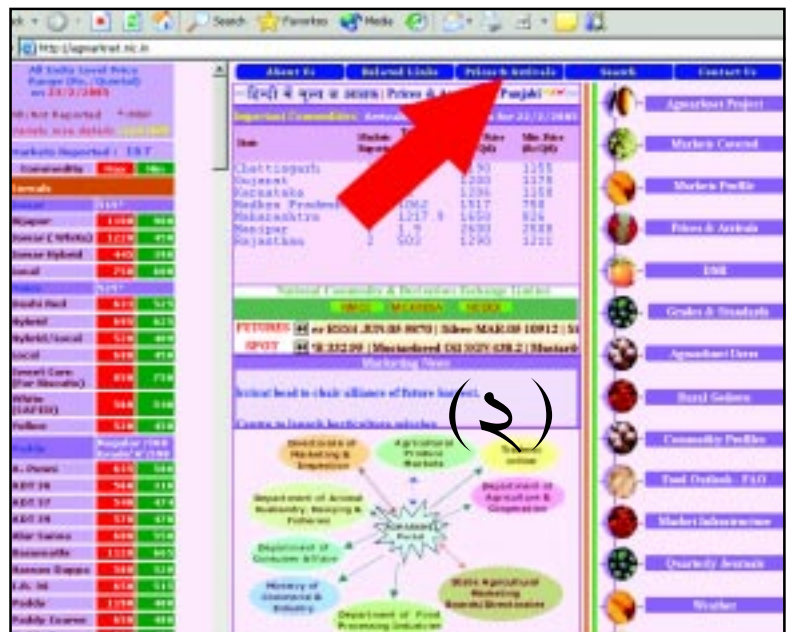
Search Favorites Media

http://agmarknet.nic.in

All India Level Price Range (Rs./Quintal) on 23/2/2005

NR: Not Reported

Markets Reported : 187

Commodity Max Min

Cereals

Jowar

Bajra

Jowar (White)

Jowar Hybrid

Local

Maize

Hybrid

Hybrid/Local

Local

Sweet Corn (For Biscuits)

White (SAFED)

Yellow

Paddy

A. Ponni

ADT 36

ADT 37

ADT 39

Ator Samba

Basmati

Bansam Bappa

I.R. 36

Paddy

Paddy Coarse

About Us | Related Links | Prices & Arrivals | Search | Contact Us

हिन्दी में मूल्य व आवक | Prices & Arrivals in Punjabi

Important Commodities: Arrivals ... for 23/2/2005

| State | Markets Reported | | Max Price (Rs/Qtl) | Min Price (Rs/Qtl) |
|---|---|---|---|---|
| Chattisgarh | | | 90 | 1155 |
| Gujarat | | | 1200 | 1178 |
| Karnataka | | | 1296 | 1158 |
| Madhya Pradesh | | 1062 | 1517 | 768 |
| Maharashtra | | 1217.9 | 1650 | 826 |
| Manipur | | 1.9 | 2600 | 2600 |
| Rajasthan | 2 | 503 | 1290 | 1211 |

National Commodity & Derivatives Exchange Limited

FUTURES

SPOT

Marketing News

(२)

Directorate of Marketing & Inspection

Agricultural Produce Markets

Department of Animal Husbandry, Dairying & Fisheries

Department of Agriculture & Cooperation

Department of Consumer Affairs

Ministry of Commerce & Industry

Department of Food Processing Industries

State Agricultural Marketing Boards/Directorates

Agmarknet Project

Markets Covered

Markets Profile

Prices & Arrivals

DMI

Grades & Standards

Agmarknet Users

Rural Godown

Commodity Profiles

Food Outlook - FAO

Market Infrastructure

Quarterly Journals

Weather